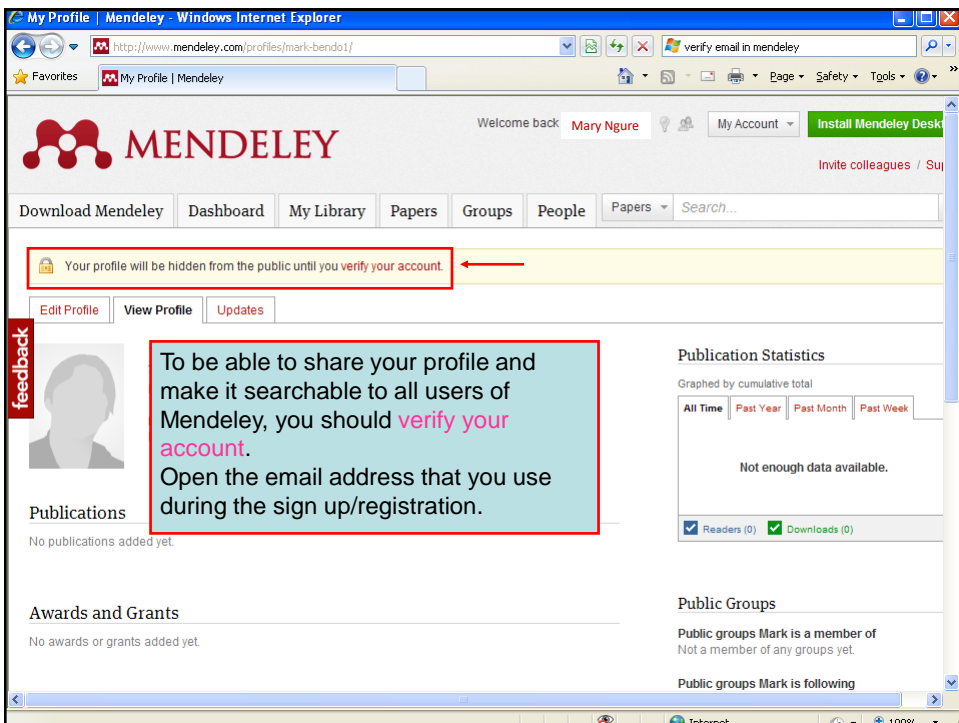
My Profile | Mendeley - Windows Internet Explorer

http://www.mendeley.com/profiles/mark-bendo1/

verify email in mendeley

Favorites | My Profile | Mendeley

Page ▾ Safety ▾ Tools ▾

MENDELEY

Welcome back Mary Ngure

My Account

Install Mendeley Deskt

Invite colleagues / Su

Download Mendeley | Dashboard | My Library | Papers | Groups | People

Papers ▾ Search...

Your profile will be hidden from the public until you verify your account.

Edit Profile | View Profile | Updates

feedback

To be able to share your profile and make it searchable to all users of Mendeley, you should verify your account.
Open the email address that you use during the sign up/registration.

Publications

No publications added yet.

Awards and Grants

No awards or grants added yet.

Publication Statistics

Graphed by cumulative total

All Time | Past Year | Past Month | Past Week

Not enough data available.

Readers (0) Downloads (0)

Public Groups

Public groups Mark is a member of
Not a member of any groups yet.

Public groups Mark is following

Internet

100%